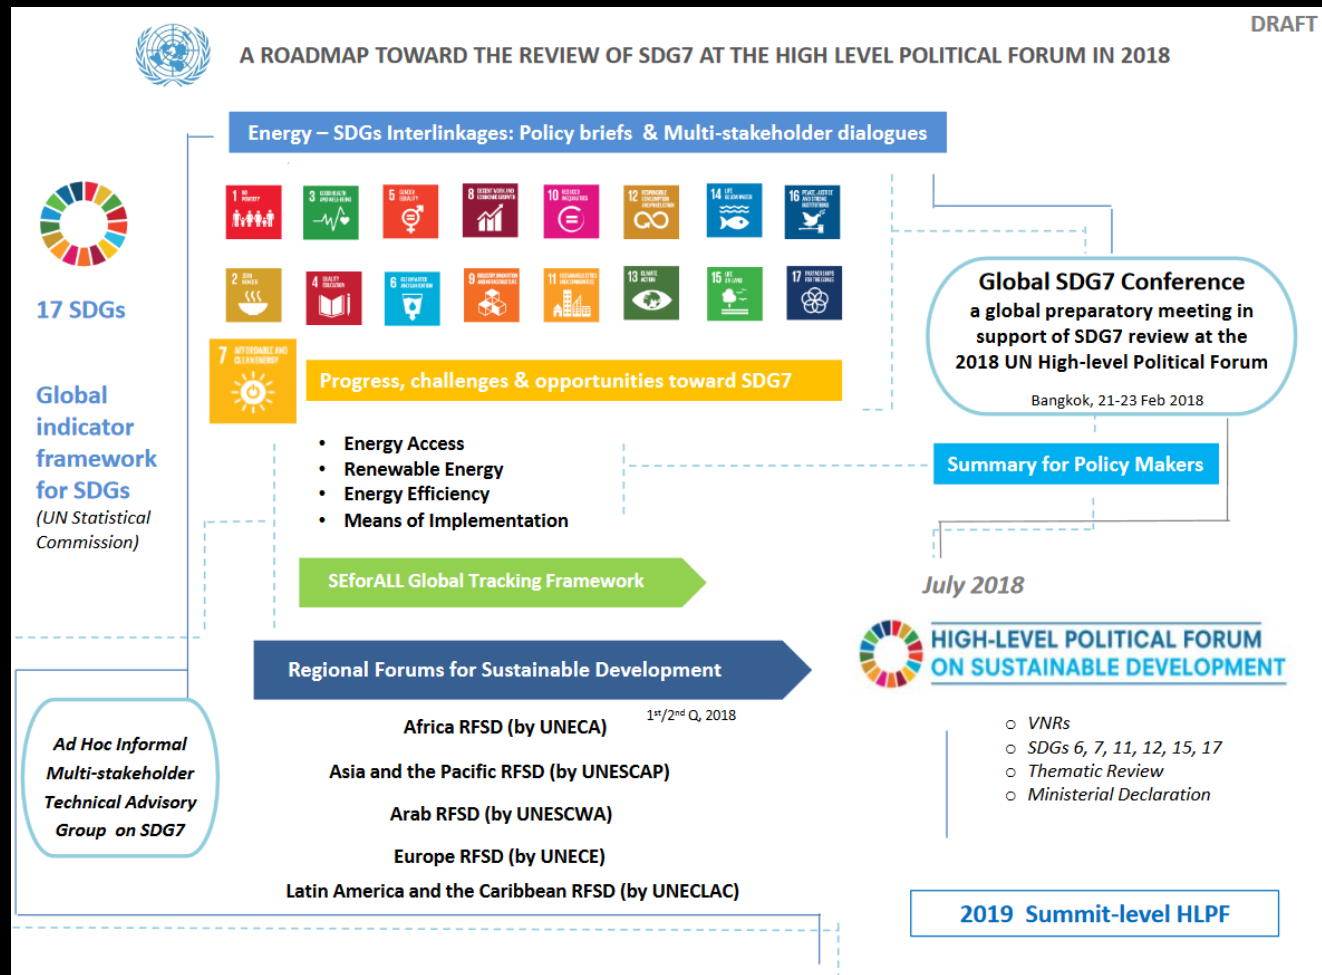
DRAFT

A ROADMAP TOWARD THE REVIEW OF SDG7 AT THE HIGH LEVEL POLITICAL FORUM IN 2018

Energy – SDGs Interlinkages: Policy briefs & Multi-stakeholder dialogues

17 SDGs

Global indicator framework for SDGs
(UN Statistical Commission)

1 NO POVERTY
3 GOOD HEALTH AND WELL-BEING
5 GENDER EQUALITY
8 DECENT WORK AND ECONOMIC GROWTH
10 REDUCED INEQUALITIES
12 RESPONSIBLE CONSUMPTION AND PRODUCTION
14 LIFE BELOW WATER
16 PEACE, JUSTICE AND STRONG INSTITUTIONS
2 ZERO HUNGER
4 QUALITY EDUCATION
6 CLEAN WATER AND SANITATION
9 INDUSTRY, INNOVATION AND INFRASTRUCTURE
11 SUSTAINABLE CITIES AND COMMUNITIES
13 CLIMATE ACTION
15 LIFE ON LAND
17 PARTNERSHIPS FOR THE GOALS
7 AFFORDABLE AND CLEAN ENERGY

Progress, challenges & opportunities toward SDG7

• Energy Access
• Renewable Energy
• Energy Efficiency
• Means of Implementation

SEforALL Global Tracking Framework

Global SDG7 Conference
a global preparatory meeting in support of SDG7 review at the 2018 UN High-level Political Forum
Bangkok, 21-23 Feb 2018

Summary for Policy Makers

July 2018

HIGH-LEVEL POLITICAL FORUM ON SUSTAINABLE DEVELOPMENT

Regional Forums for Sustainable Development

$1^{st}/2^{nd}$ Q, 2018

Africa RFSD (by UNECA)

Asia and the Pacific RFSD (by UNESCAP)

Arab RFSD (by UNESCWA)

Europe RFSD (by UNECE)

Latin America and the Caribbean RFSD (by UNECLAC)

Ad Hoc Informal Multi-stakeholder Technical Advisory Group on SDG7

○ VNRs
○ SDGs 6, 7, 11, 12, 15, 17
○ Thematic Review
○ Ministerial Declaration

2019 Summit-level HLPF